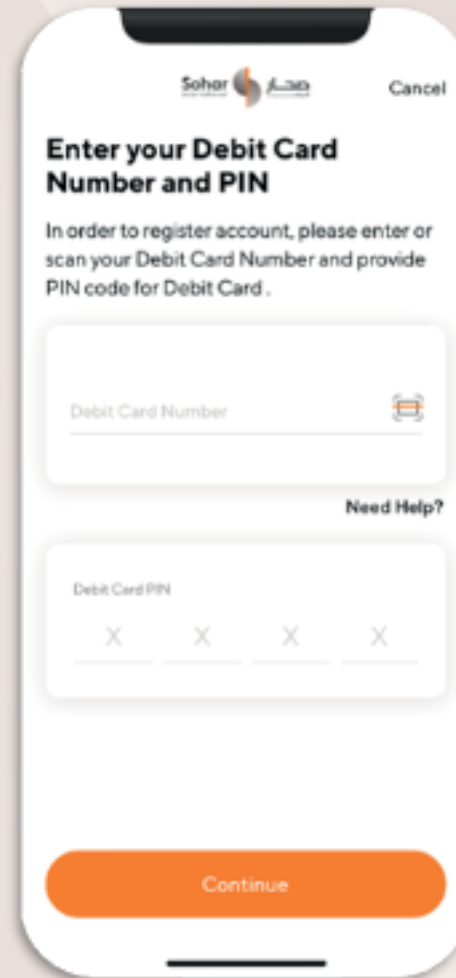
Sohar صحار

Cancel

Enter your Debit Card Number and PIN

In order to register account, please enter or scan your Debit Card Number and provide PIN code for Debit Card .

Debit Card Number

Need Help?

Debit Card PIN

X X X X

Continue